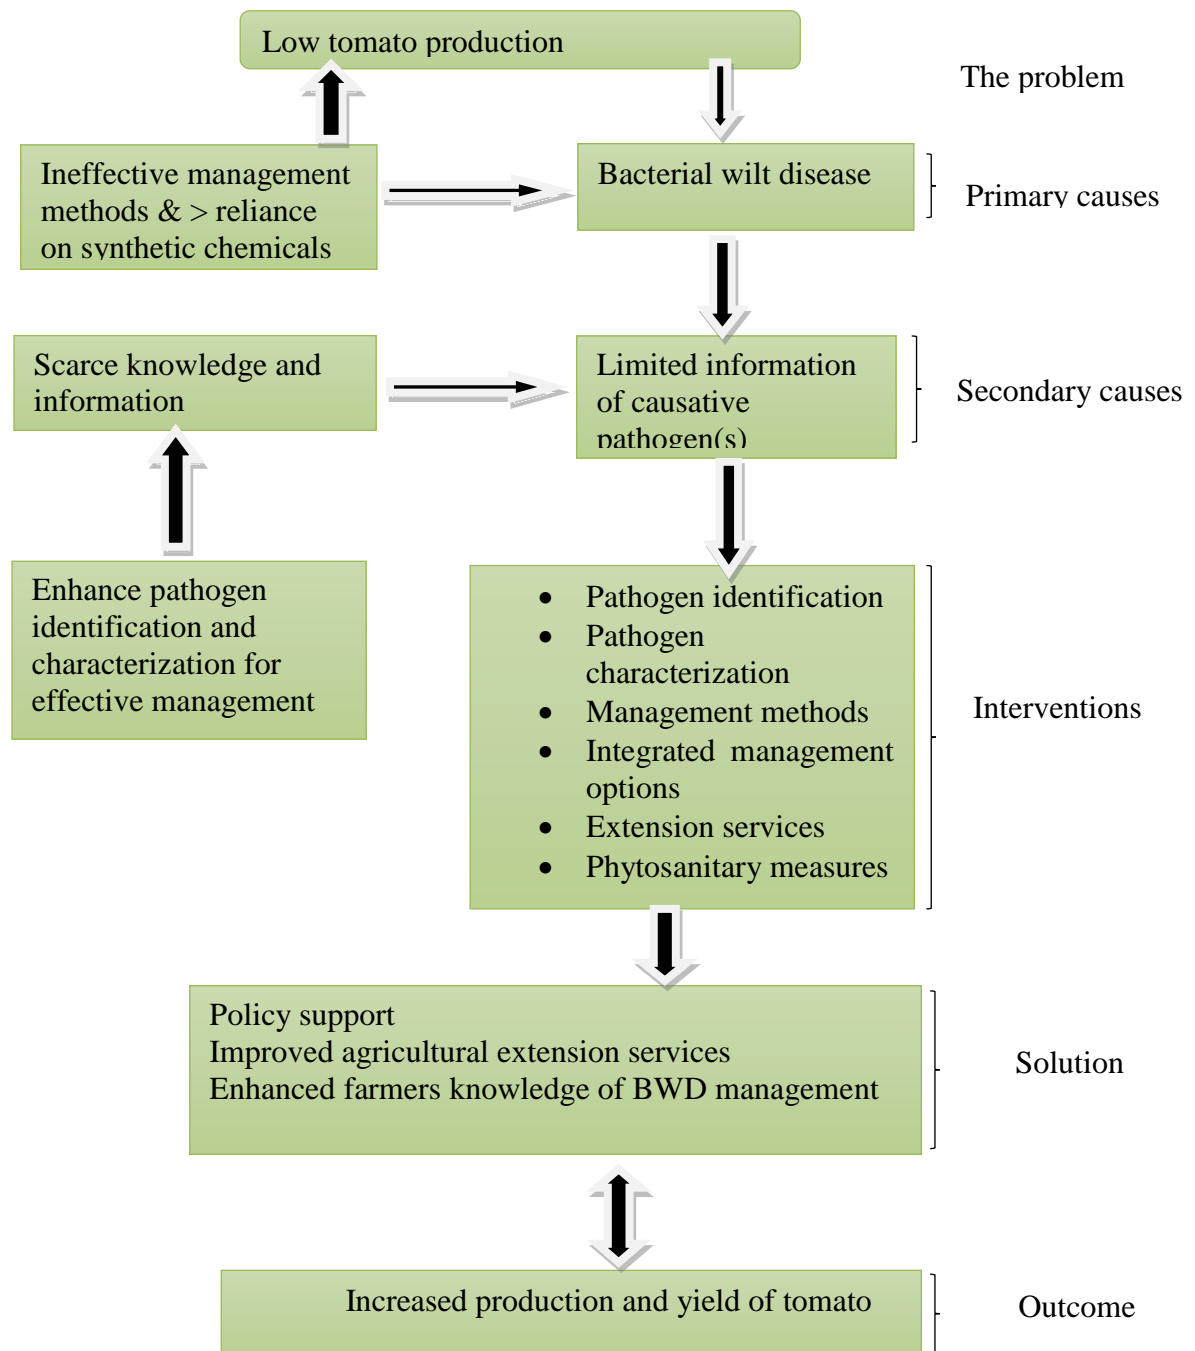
Low tomato production

The problem

Ineffective management methods & > reliance on synthetic chemicals

Bacterial wilt disease

Primary causes

Scarce knowledge and information

Limited information of causative pathogen(s)

Secondary causes

Enhance pathogen identification and characterization for effective management

- Pathogen identification
- Pathogen characterization
- Management methods
- Integrated management options
- Extension services
- Phytosanitary measures

Interventions

Policy support
Improved agricultural extension services
Enhanced farmers knowledge of BWD management

Solution

Increased production and yield of tomato

Outcome